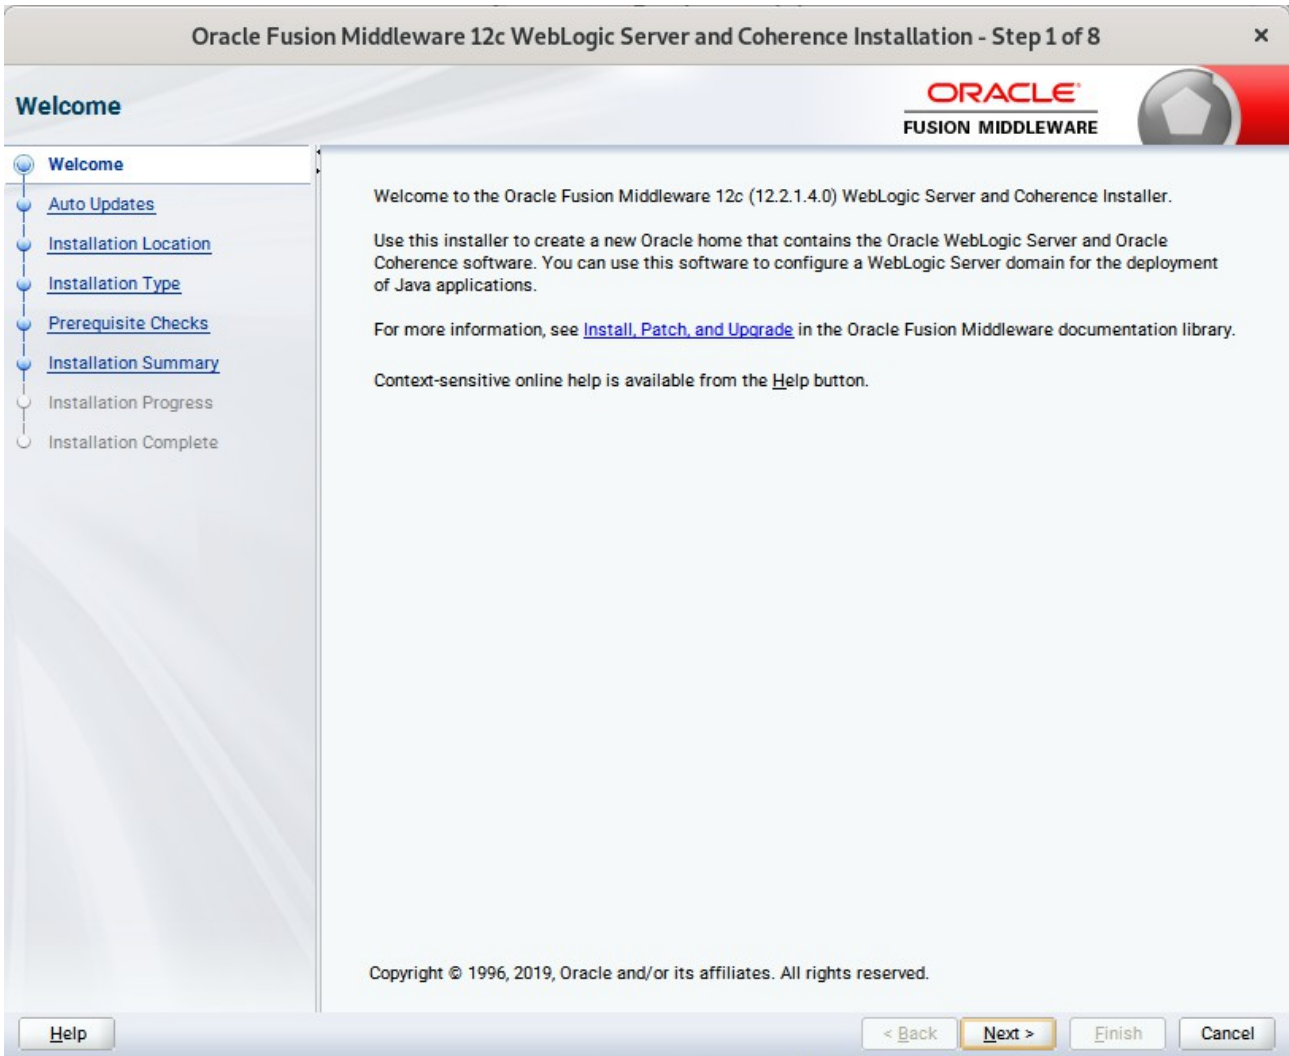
Oracle Fusion Middleware 12c WebLogic Server and Coherence Installation - Step 1 of 8 ×

Welcome

ORACLE
FUSION MIDDLEWARE

Welcome
Auto Updates
Installation Location
Installation Type
Prerequisite Checks
Installation Summary
Installation Progress
Installation Complete

Welcome to the Oracle Fusion Middleware 12c (12.2.1.4.0) WebLogic Server and Coherence Installer.

Use this installer to create a new Oracle home that contains the Oracle WebLogic Server and Oracle Coherence software. You can use this software to configure a WebLogic Server domain for the deployment of Java applications.

For more information, see Install, Patch, and Upgrade in the Oracle Fusion Middleware documentation library.

Context-sensitive online help is available from the Help button.

Copyright © 1996, 2019, Oracle and/or its affiliates. All rights reserved.

Help

< Back
Next >
Finish
Cancel